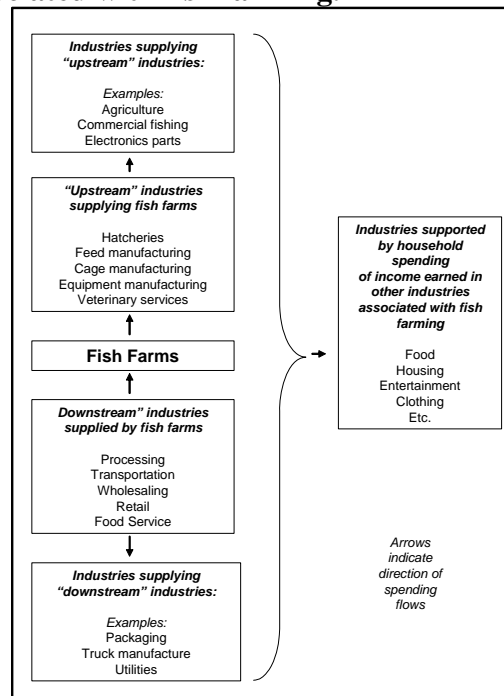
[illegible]

Industries supplying "upstream" industries:

Examples:
Agriculture
Commercial fishing
Electronics parts

"Upstream" industries supplying fish farms

Hatcheries
Feed manufacturing
Cage manufacturing
Equipment manufacturing
Veterinary services

Fish Farms

Downstream" industries supplied by fish farms

Processing
Transportation
Wholesaling
Retail
Food Service

Industries supplying "downstream" industries:

Examples:
Packaging
Truck manufacture
Utilities

Industries supported by household spending of income earned in other industries associated with fish farming

Food
Housing
Entertainment
Clothing
Etc.

Arrows indicate direction of spending flows